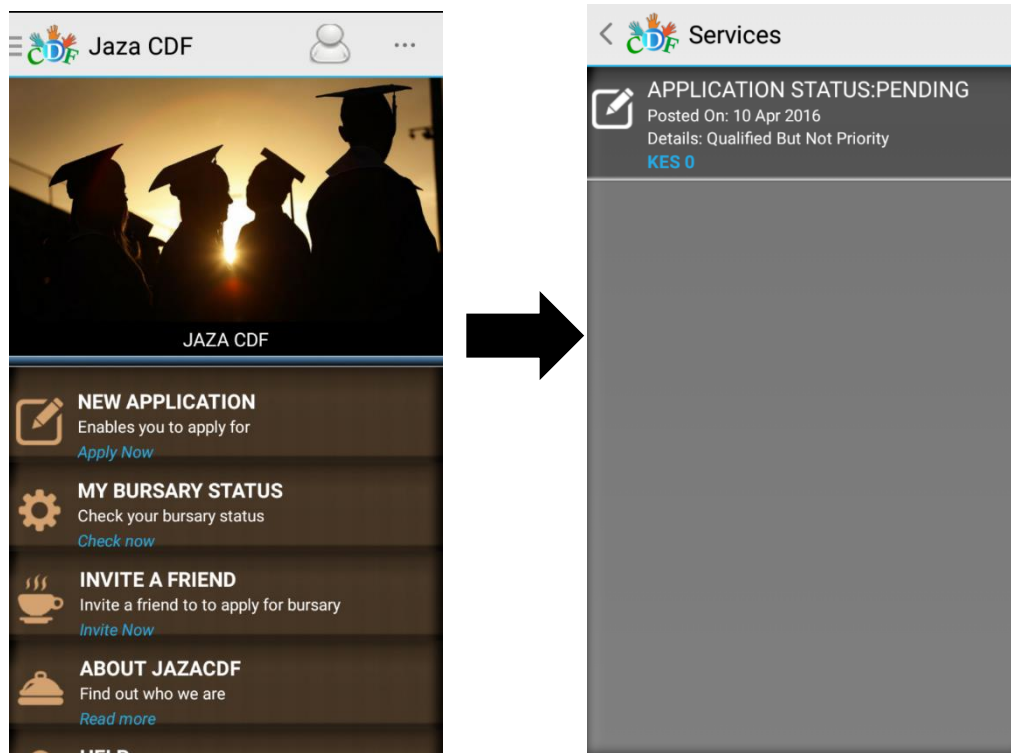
CDF Jaza CDF

JAZA CDF

NEW APPLICATION
Enables you to apply for
Apply Now

MY BURSARY STATUS
Check your bursary status
Check now

INVITE A FRIEND
Invite a friend to to apply for bursary
Invite Now

ABOUT JAZACDF
Find out who we are
Read more

HELP

CDF Services

APPLICATION STATUS:PENDING
Posted On: 10 Apr 2016
Details: Qualified But Not Priority
KES 0